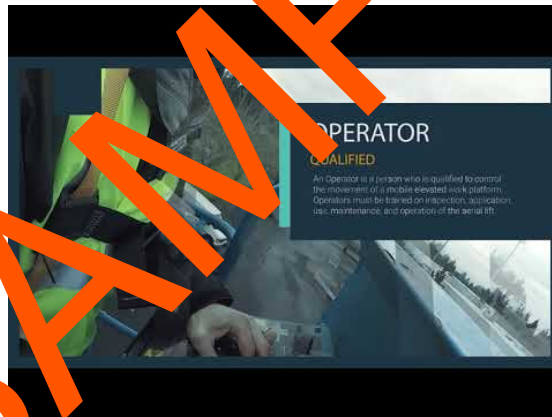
SAMPLE

OPERATOR
QUALIFIED

An Operator is a person who is qualified to control the movement of a mobile elevated work platform. Operators must be trained on inspection, application, use, maintenance, and operation of the aerial lift.